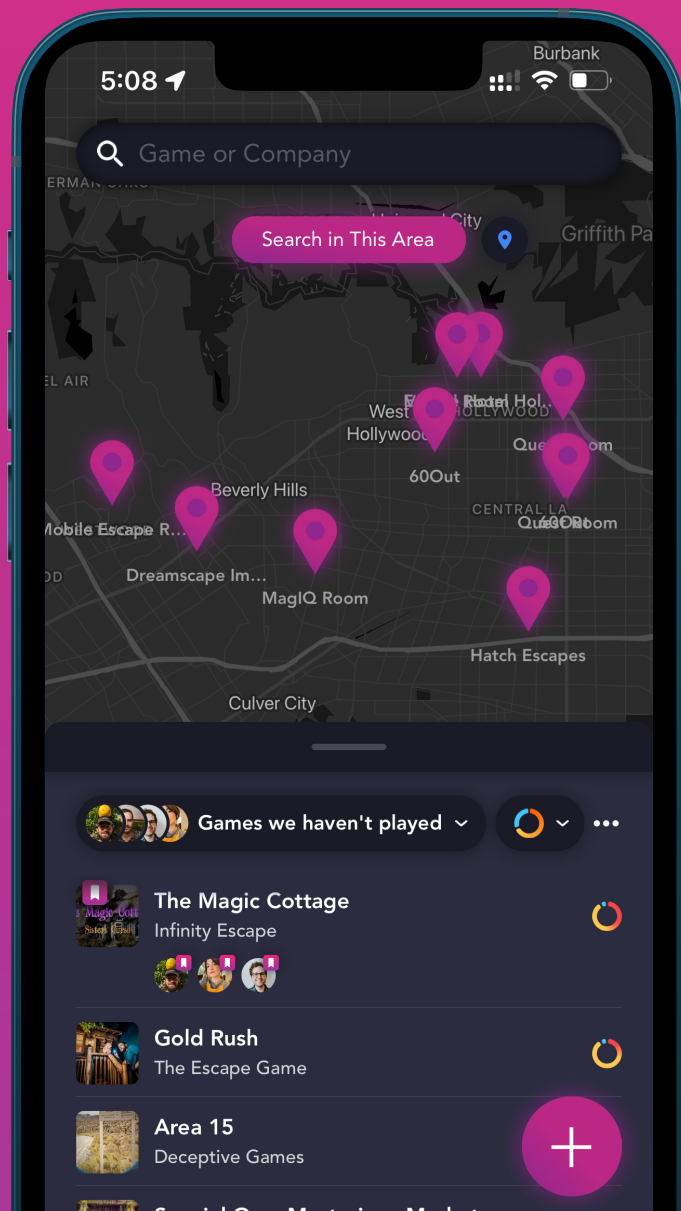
5:08

Burbank

Game or Company

Search in This Area

Griffith Pa

EL AIR

West Hollywood

Hotel Hol...

HOLLYWOOD

QuestRoom

60Out

Beverly Hills

Mobile Escape R...

CENTRAL LA

QuestRoom

Dreamscape Im...

MagIQ Room

Hatch Escapes

Culver City

Games we haven't played

The Magic Cottage

Infinity Escape

Gold Rush

The Escape Game

Area 15

Deceptive Games

+